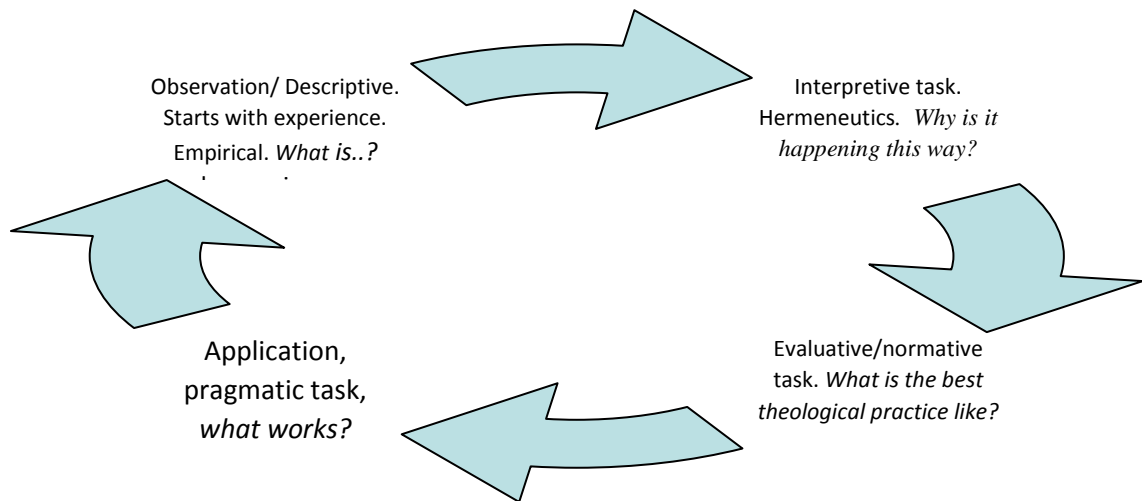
Observation/ Descriptive. Starts with experience. Empirical. *What is..?*

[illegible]

Interpretive task. Hermeneutics. *Why is it happening this way?*

Evaluative/normative task. *What is the best theological practice like?*

Application, pragmatic task, *what works?*